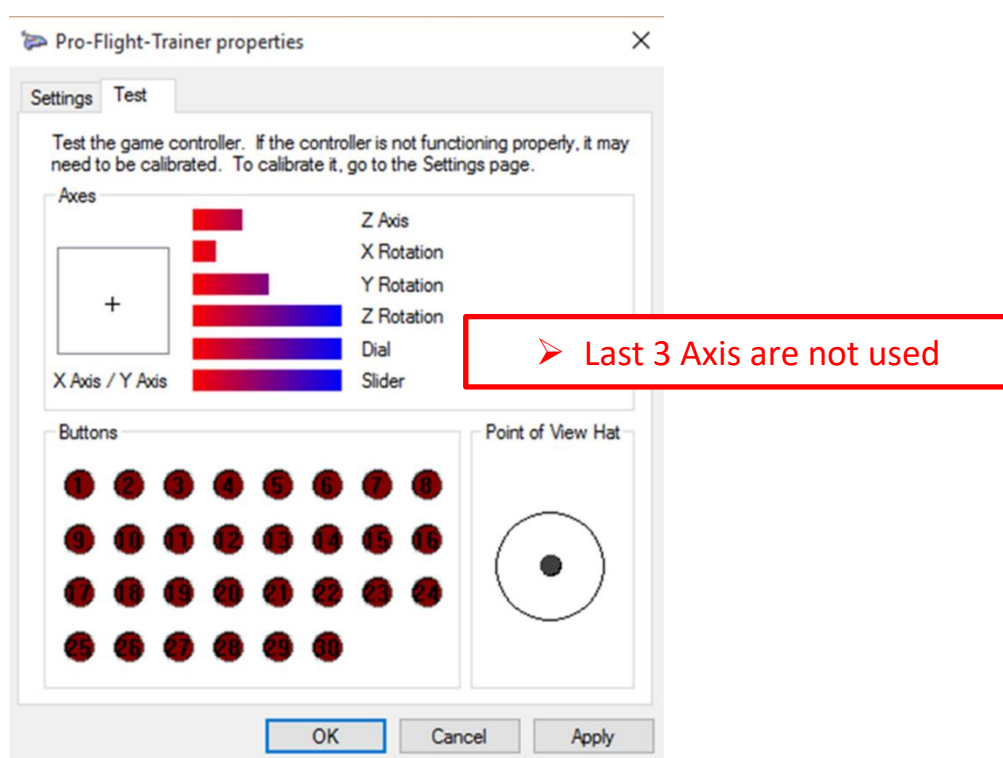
Pro-Flight-Trainer properties

Settings Test

Test the game controller. If the controller is not functioning properly, it may need to be calibrated. To calibrate it, go to the Settings page.

Axes

+

X Axis / Y Axis

Z Axis
X Rotation
Y Rotation
Z Rotation
Dial
Slider

➢ Last 3 Axis are not used

Buttons

1 2 3 4 5 6 7 8
9 10 11 12 13 14 15 16
17 18 19 20 21 22 23 24
25 26 27 28 29 30

Point of View Hat

OK Cancel Apply